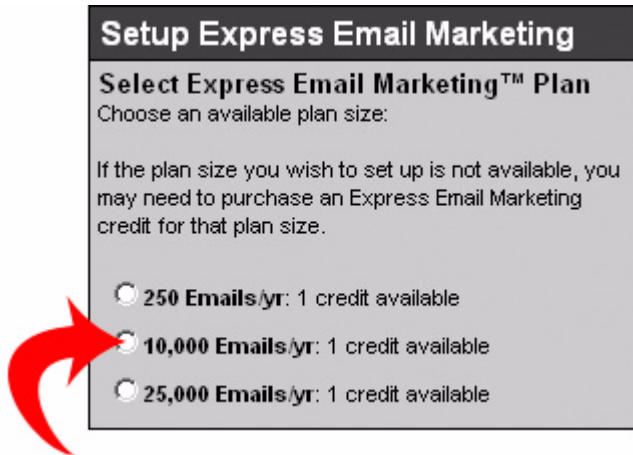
Setup Express Email Marketing

Select Express Email Marketing™ Plan
Choose an available plan size:

If the plan size you wish to set up is not available, you may need to purchase an Express Email Marketing credit for that plan size.

250 Emails/yr: 1 credit available

10,000 Emails/yr: 1 credit available

25,000 Emails/yr: 1 credit available